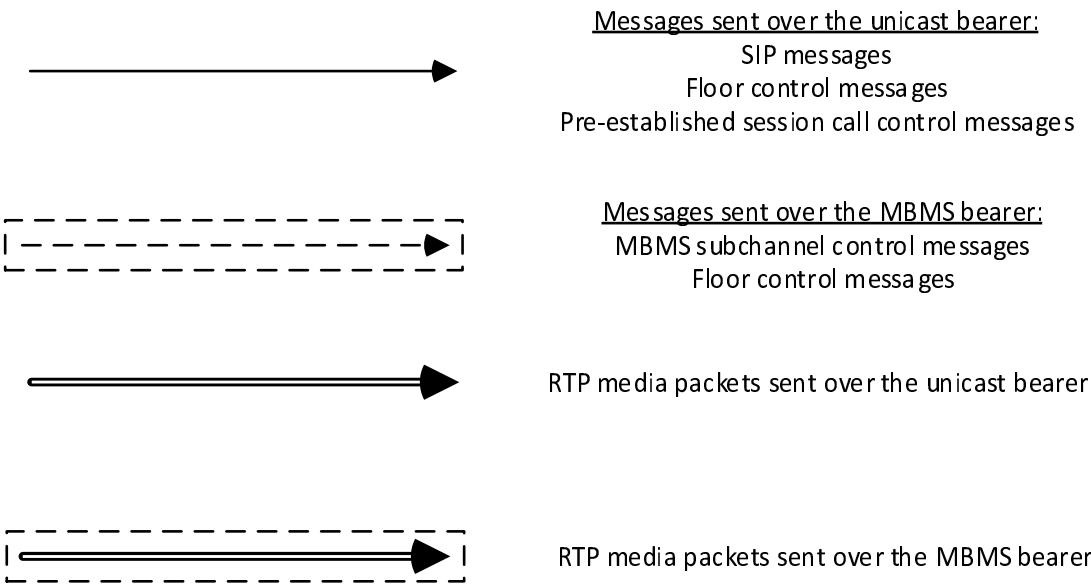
Messages sent over the unicast bearer:
SIP messages
Floor control messages
Pre-established session call control messages

Messages sent over the MBMS bearer:
MBMS subchannel control messages
Floor control messages

RTP media packets sent over the unicast bearer

RTP media packets sent over the MBMS bearer